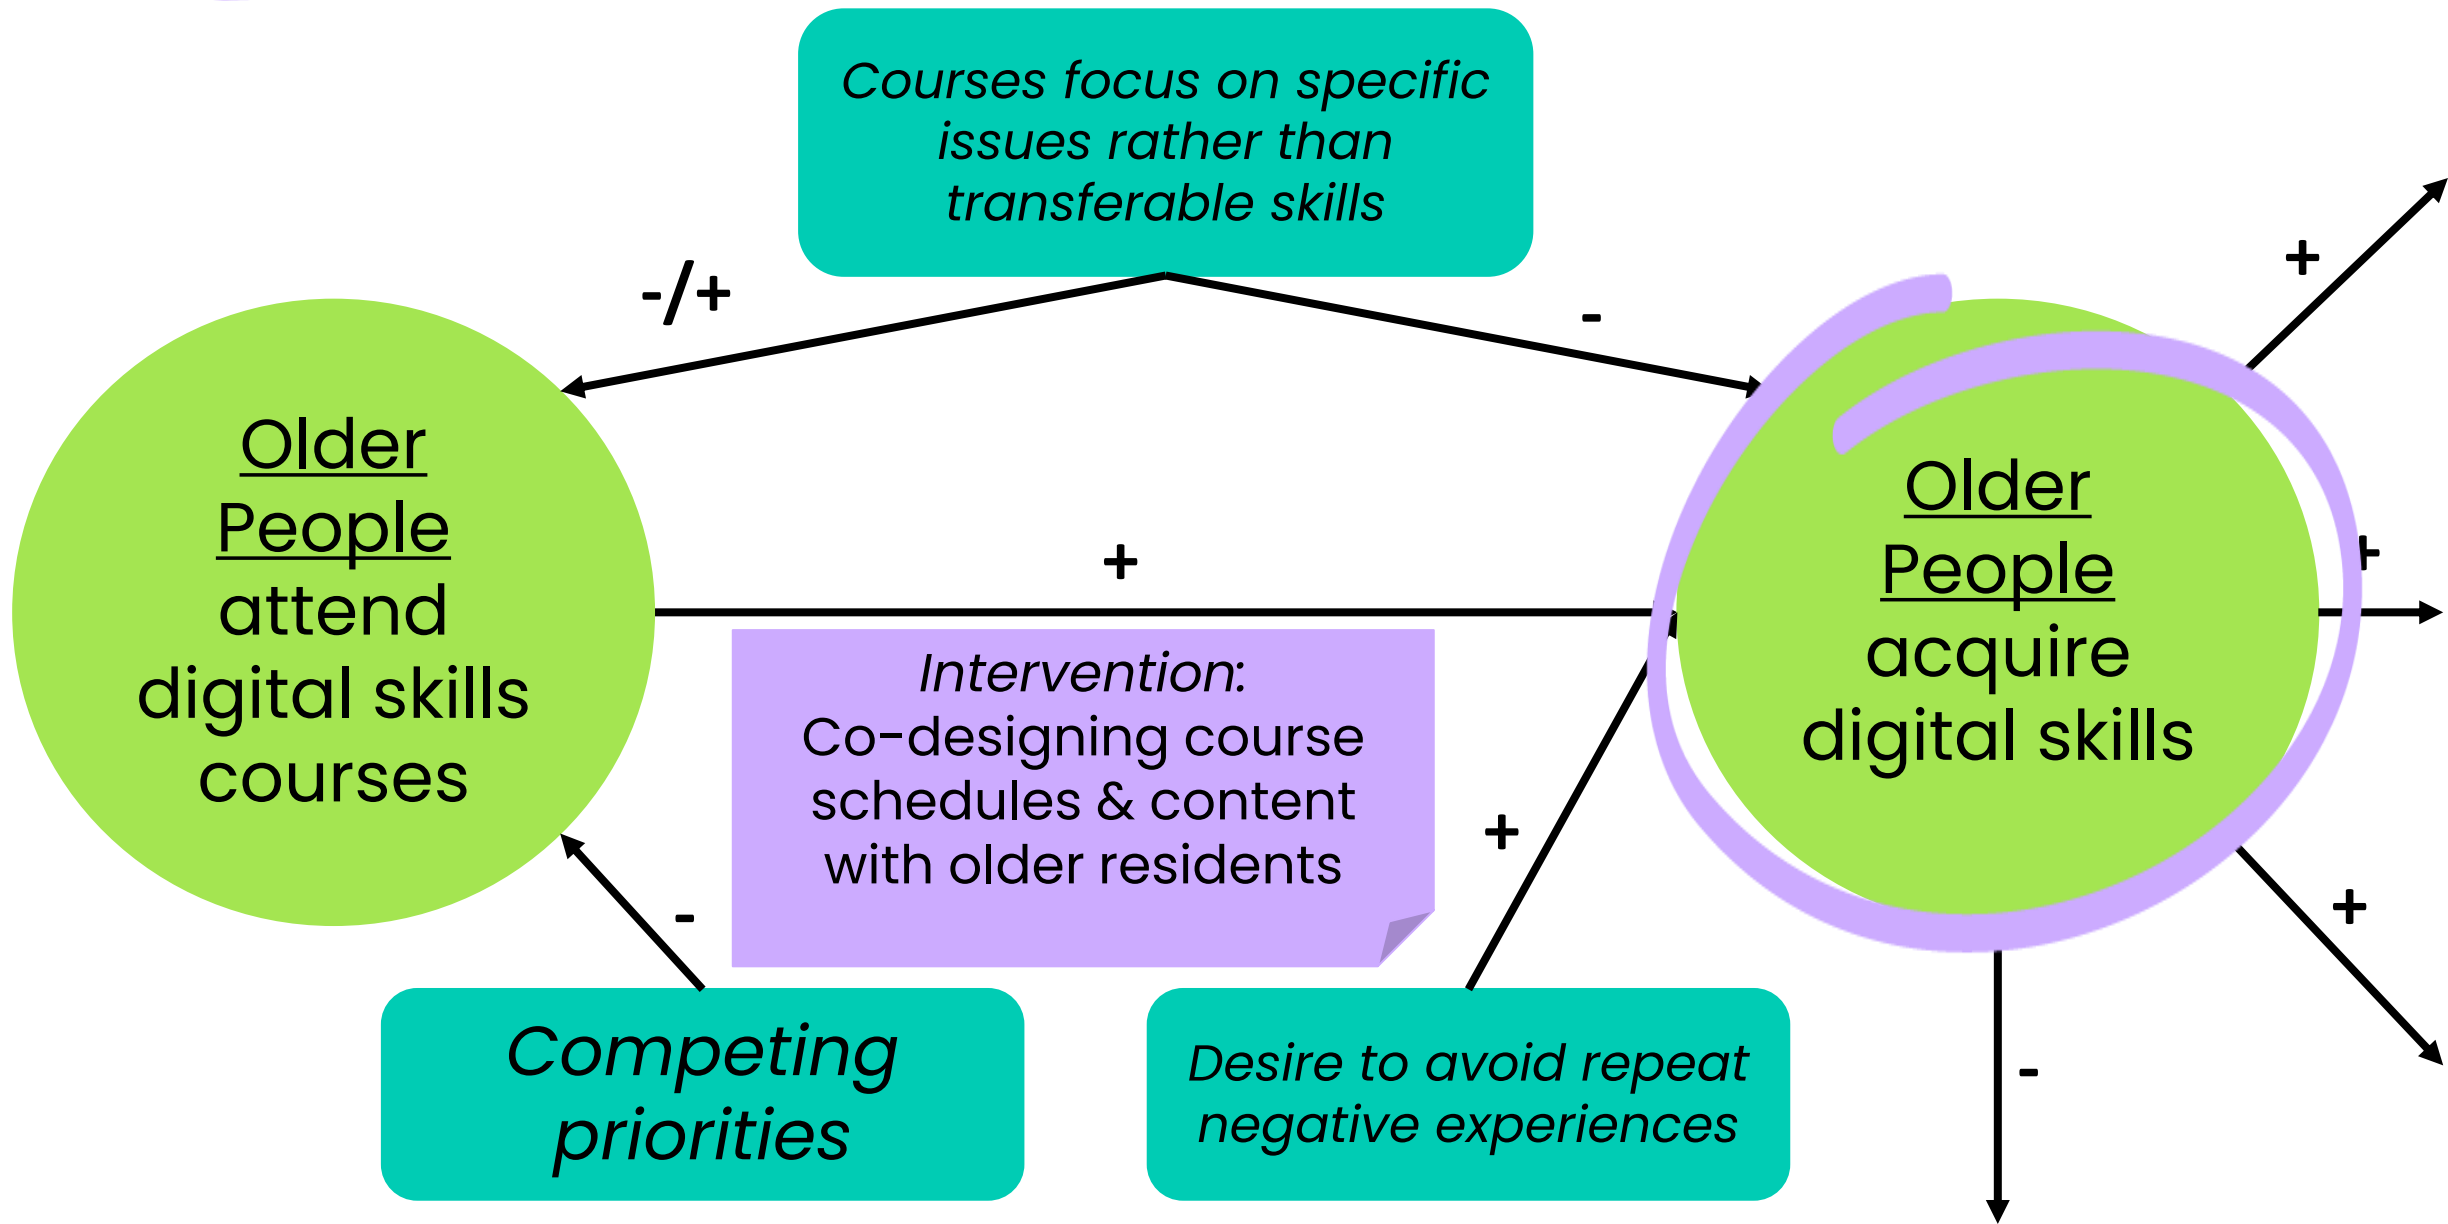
Courses focus on specific issues rather than transferable skills

-/+

-

Older People attend digital skills courses

+

Older People acquire digital skills

+

+

+

+

Intervention: Co-designing course schedules & content with older residents

-

+

-

Competing priorities

Desire to avoid repeat negative experiences